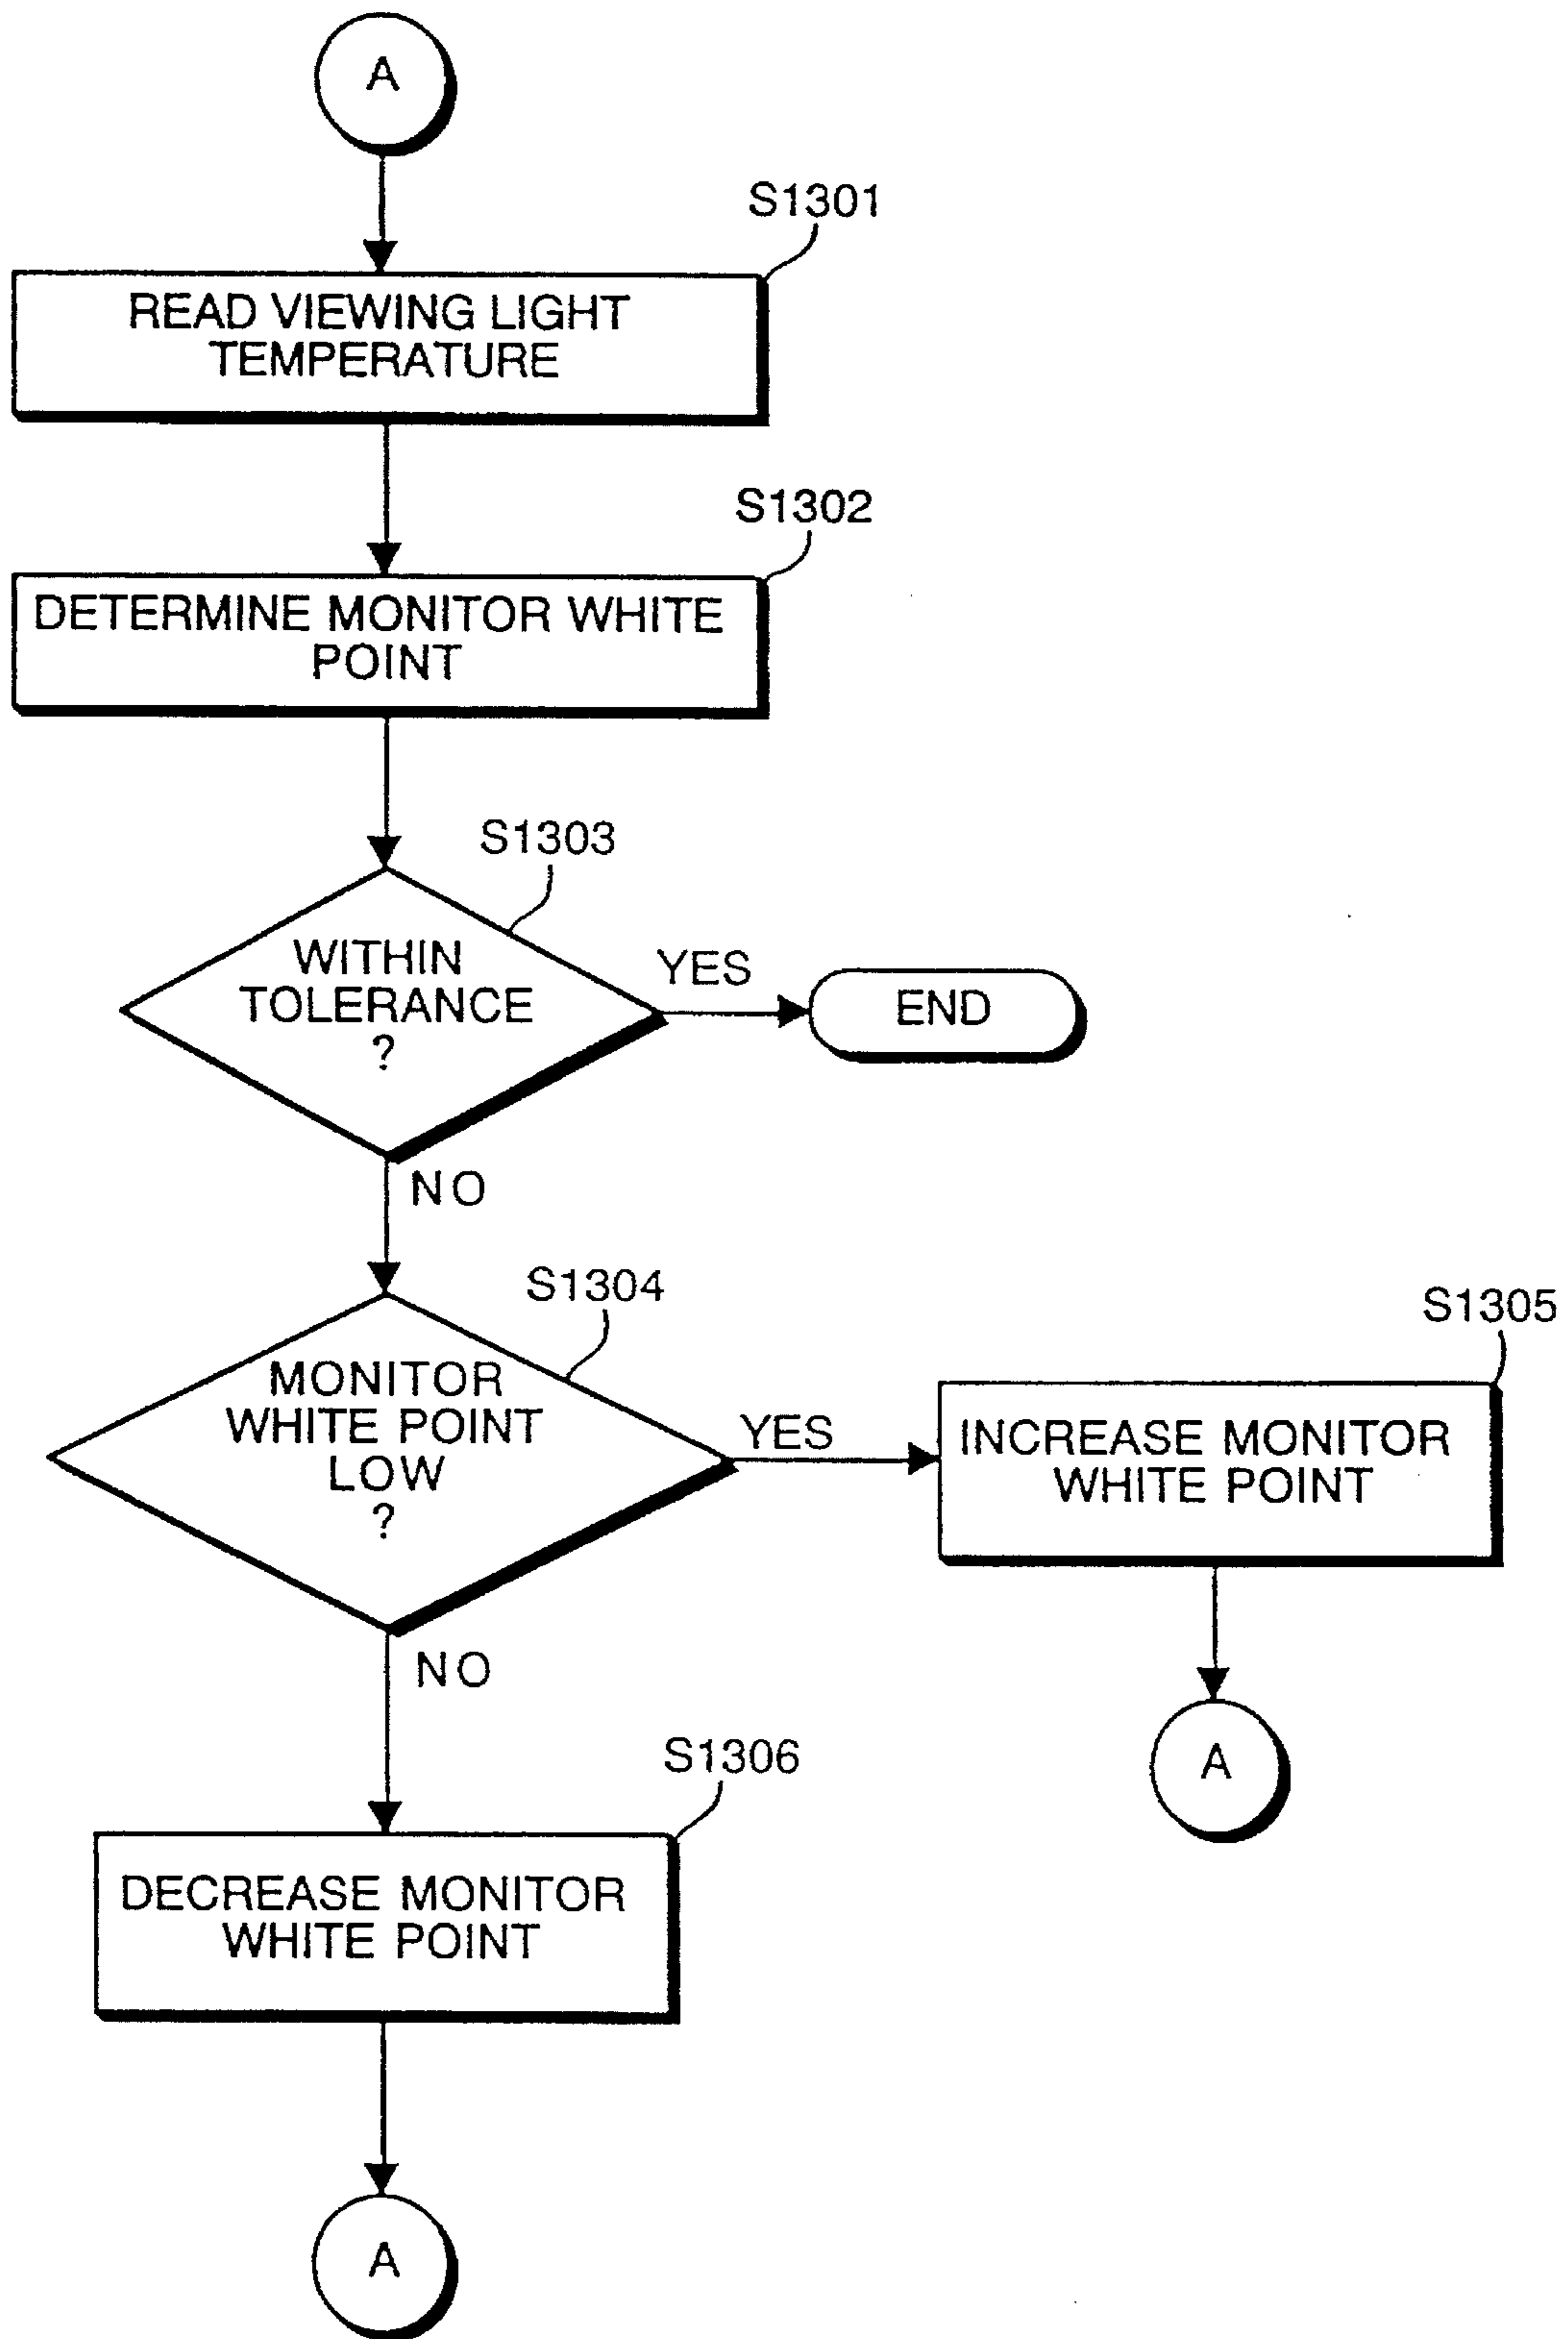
A

S1301

READ VIEWING LIGHT TEMPERATURE

S1302

DETERMINE MONITOR WHITE POINT

S1303

WITHIN TOLERANCE ?

YES

END

NO

S1304

MONITOR WHITE POINT LOW ?

YES

S1305

INCREASE MONITOR WHITE POINT

A

NO

S1306

DECREASE MONITOR WHITE POINT

A